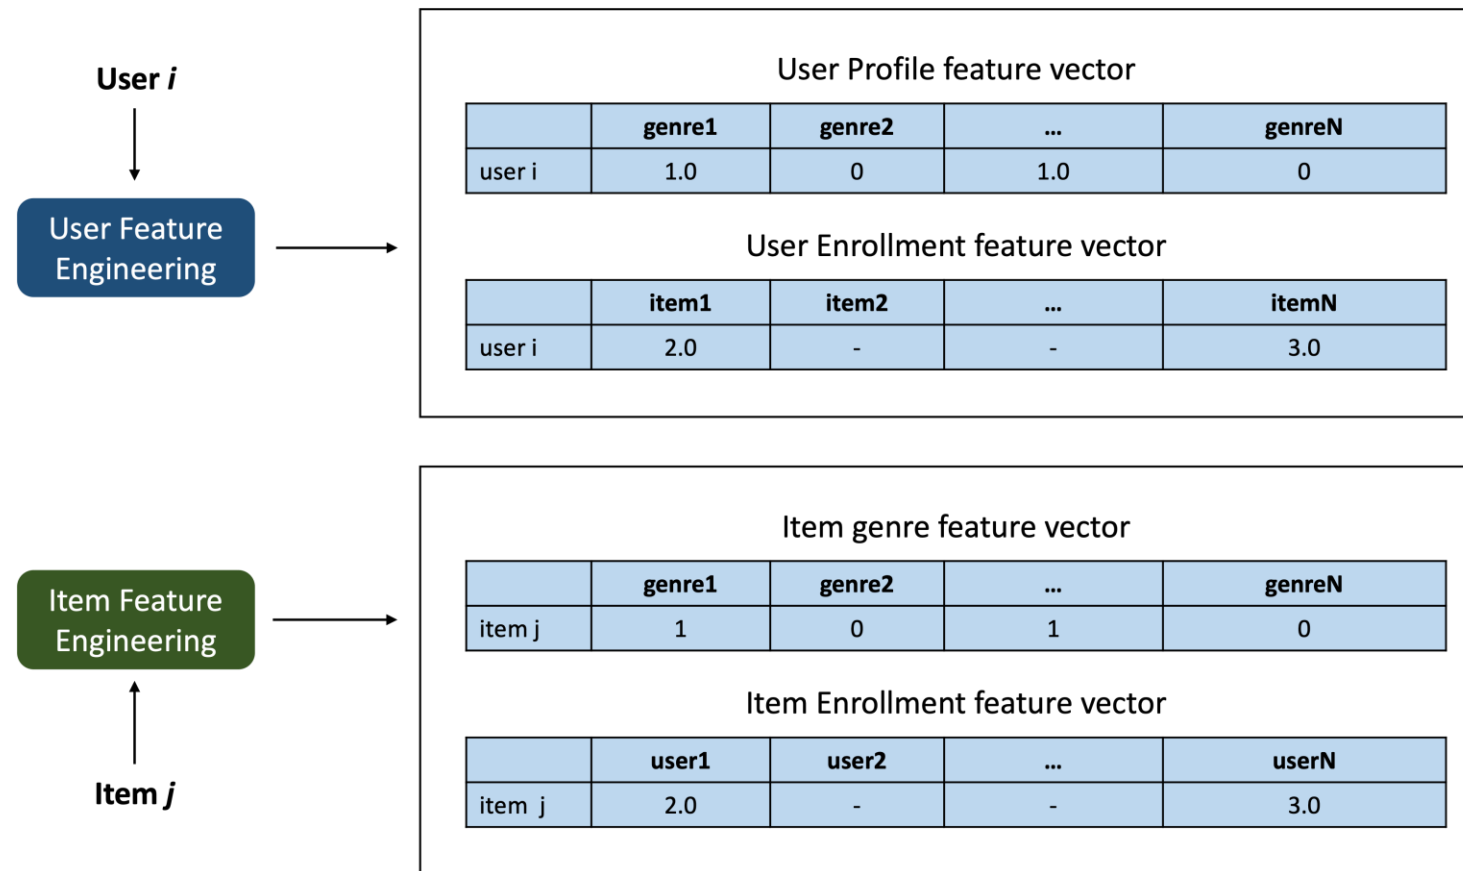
User *i*

User Feature Engineering

User Profile feature vector

| | genre1 | genre2 | ... | genreN |
|---|---|---|---|---|
| user i | 1.0 | 0 | 1.0 | 0 |

User Enrollment feature vector

| | item1 | item2 | ... | itemN |
|---|---|---|---|---|
| user i | 2.0 | - | - | 3.0 |

Item Feature Engineering

Item *j*

Item genre feature vector

| | genre1 | genre2 | ... | genreN |
|---|---|---|---|---|
| item j | 1 | 0 | 1 | 0 |

Item Enrollment feature vector

| | user1 | user2 | ... | userN |
|---|---|---|---|---|
| item j | 2.0 | - | - | 3.0 |